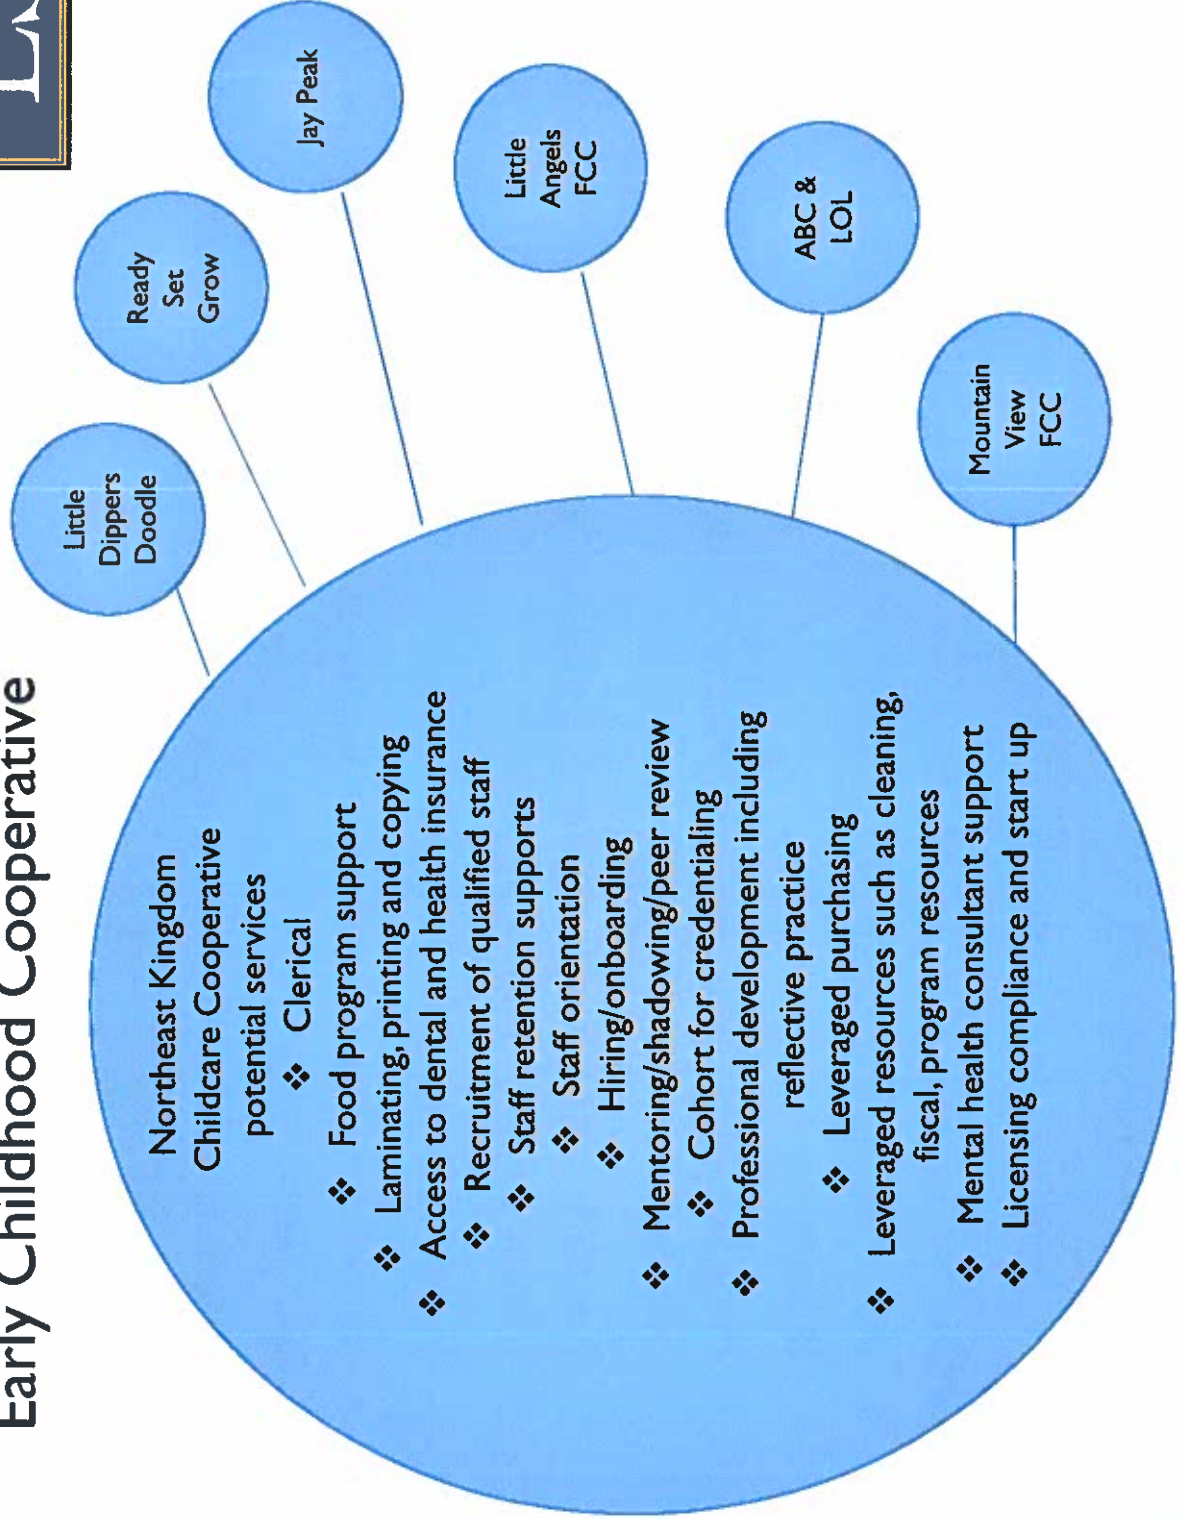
Early Childhood Cooperative

Northeast Kingdom Childcare Cooperative potential services

❖ Clerical
❖ Food program support
❖ Laminating, printing and copying
❖ Access to dental and health insurance
❖ Recruitment of qualified staff
❖ Staff retention supports
❖ Staff orientation
❖ Hiring/onboarding
❖ Mentoring/shadowing/peer review
❖ Cohort for credentialing
❖ Professional development including reflective practice
❖ Leveraged purchasing
❖ Leveraged resources such as cleaning, fiscal, program resources
❖ Mental health consultant support
❖ Licensing compliance and start up

Little Dippers Doodle

Ready Set Grow

Jay Peak

Little Angels FCC

ABC & LOL

Mountain View FCC